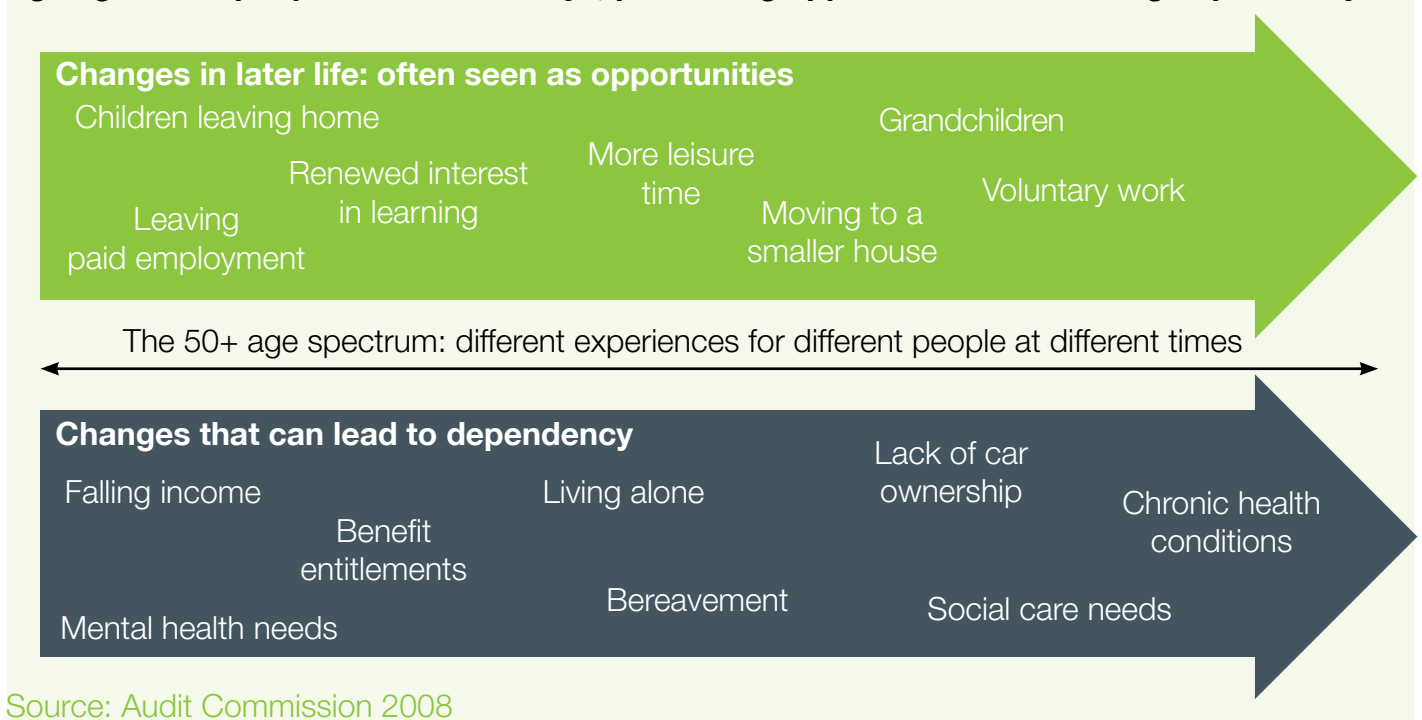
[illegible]

Changes in later life: often seen as opportunities

Children leaving home

Leaving paid employment

Renewed interest in learning

More leisure time

Moving to a smaller house

Grandchildren

Voluntary work

The 50+ age spectrum: different experiences for different people at different times

Changes that can lead to dependency

Falling income

Benefit entitlements

Mental health needs

Living alone

Bereavement

Lack of car ownership

Chronic health conditions

Social care needs

Source: Audit Commission 2008